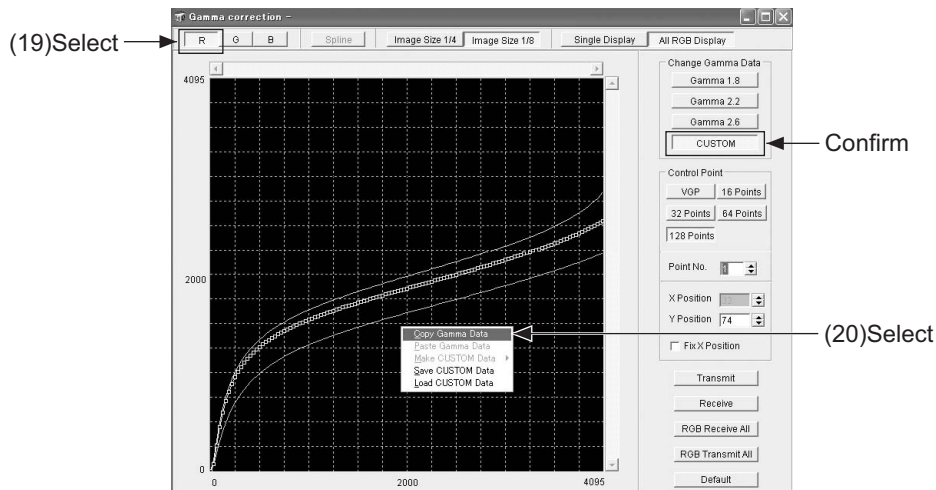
Gamma correction -

(19)Select

R G B Spline Image Size 1/4 Image Size 1/8 Single Display All RGB Display

4095

2000

0

0 2000 4095

Change Gamma Data

Gamma 1.8

Gamma 2.2

Gamma 2.6

CUSTOM

Confirm

Control Point

VGP 16 Points

32 Points 64 Points

128 Points

Point No. 1

X Position 0

Y Position 74

Fix X Position

Copy Gamma Data

Paste Gamma Data

Make CUSTOM Data

Save CUSTOM Data

Load CUSTOM Data

(20)Select

Transmit

Receive

RGB Receive All

RGB Transmit All

Default